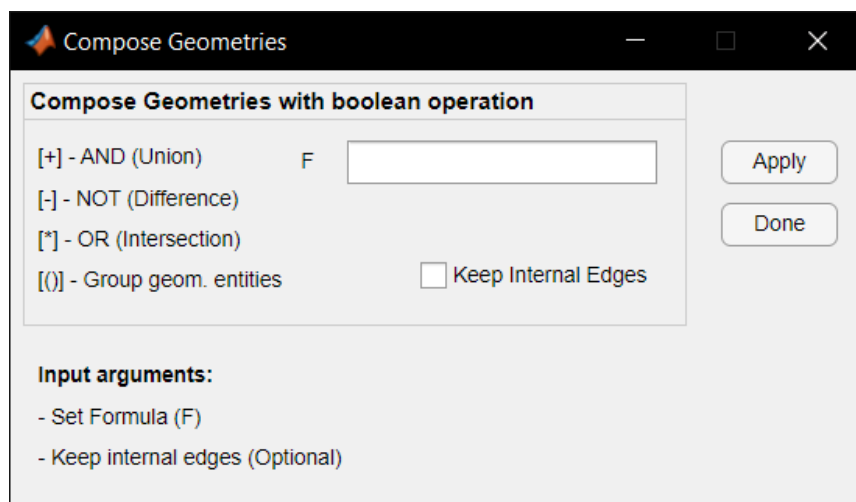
Compose Geometries

Compose Geometries with boolean operation

[+] - AND (Union)

F

[-] - NOT (Difference)

[*] - OR (Intersection)

[()] - Group geom. entities

Keep Internal Edges

Apply

Done

Input arguments:

- Set Formula (F)

- Keep internal edges (Optional)